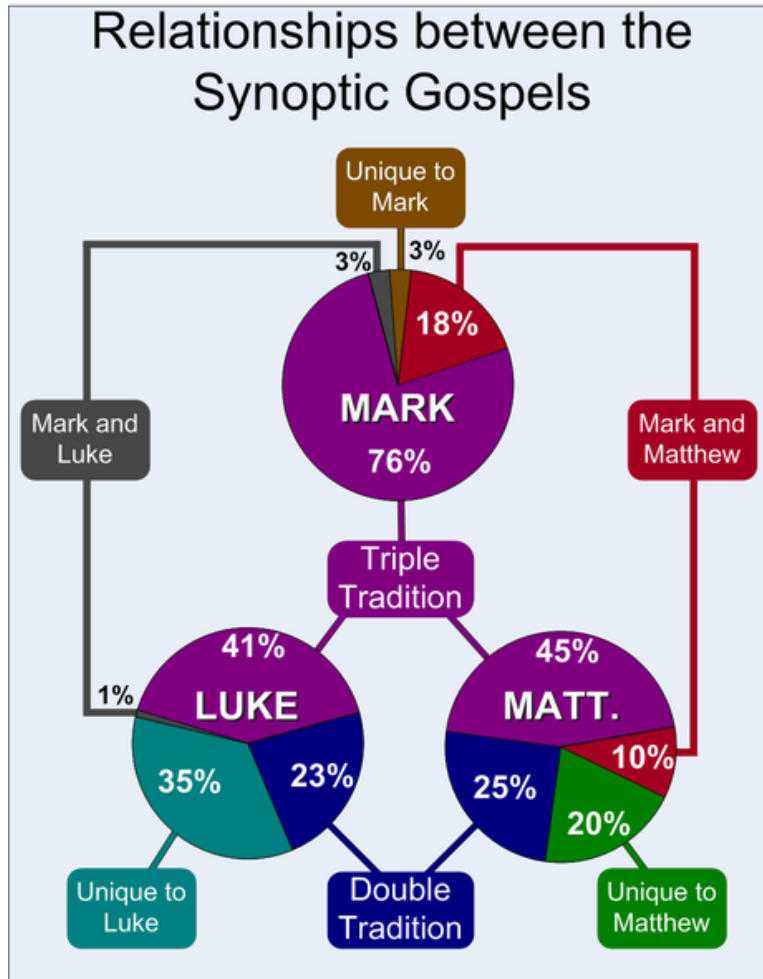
Relationships between the Synoptic Gospels

Unique to Mark

3%

3%

18%

MARK

76%

Mark and Luke

Mark and Matthew

Triple Tradition

41%

1%

LUKE

35%

23%

45%

MATT.

10%

25%

20%

Unique to Luke

Double Tradition

Unique to Matthew